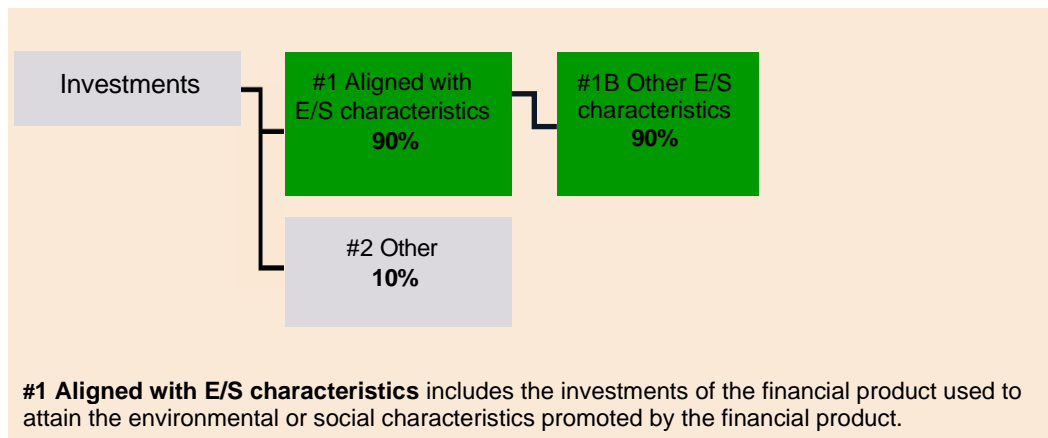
Investments

#1 Aligned with E/S characteristics
90%

#1B Other E/S characteristics
90%

#2 Other
10%

**#1 Aligned with E/S characteristics** includes the investments of the financial product used to attain the environmental or social characteristics promoted by the financial product.